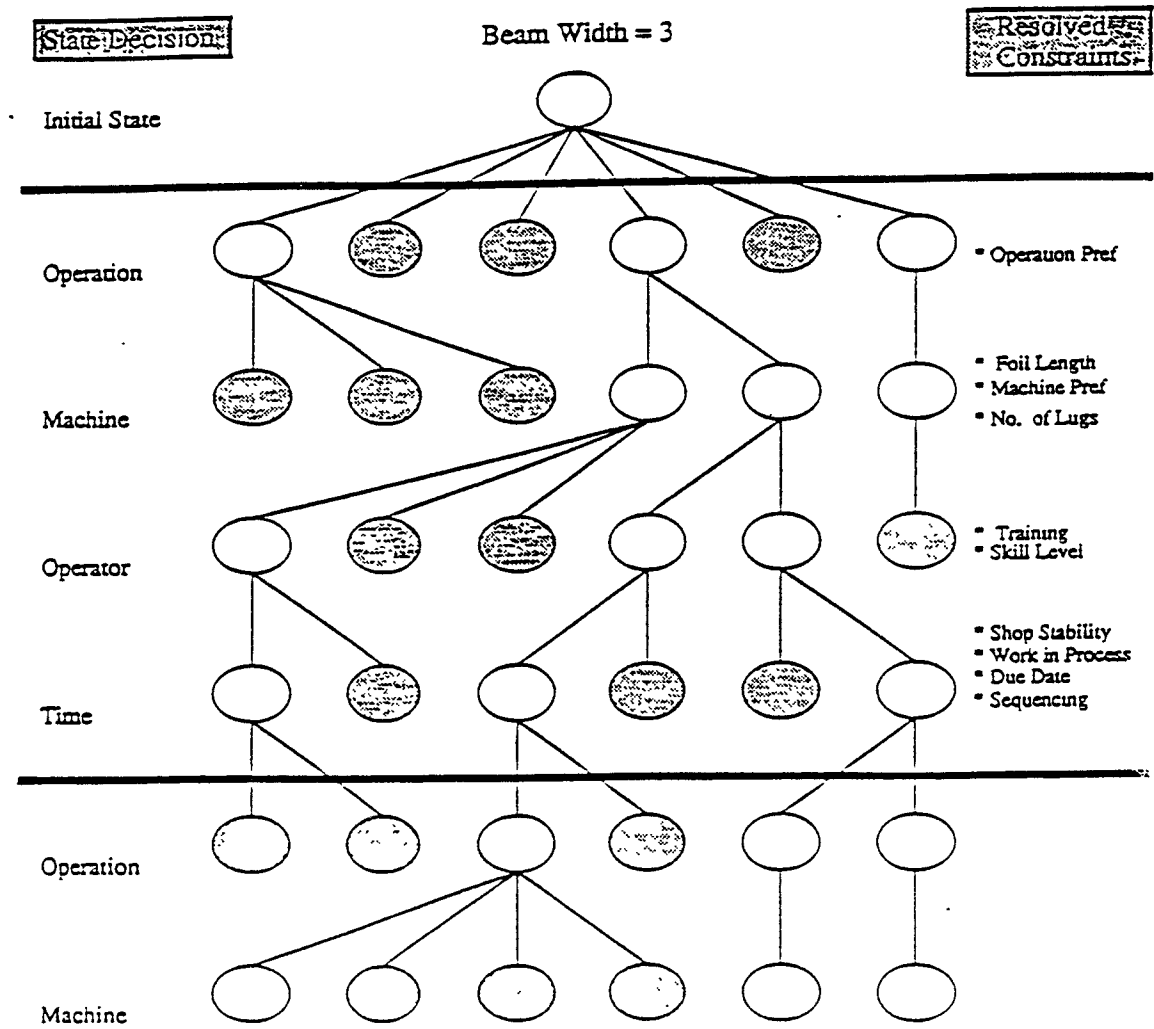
State Decision

Beam Width = 3

Resolved Constraints

Initial State

Operation

• Operauon Pref

Machine

• Foil Length
• Machine Pref
• No. of Lugs

Operator

• Training
• Skill Level

Time

• Shop Stability
• Work in Process
• Due Date
• Sequencing

Operation

Machine